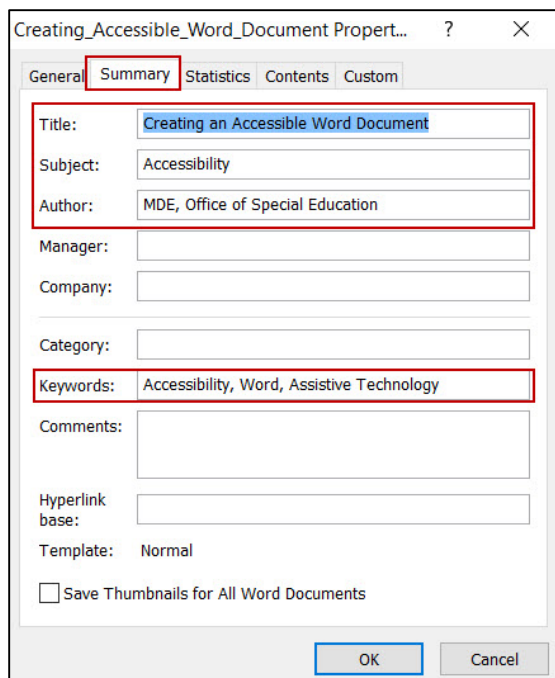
Creating_Accessible_Word_Document Propert... ? ×

General Summary Statistics Contents Custom

Title: Creating an Accessible Word Document

Subject: Accessibility

Author: MDE, Office of Special Education

Manager:

Company:

Category:

Keywords: Accessibility, Word, Assistive Technology

Comments:

Hyperlink base:

Template: Normal

Save Thumbnails for All Word Documents

OK Cancel